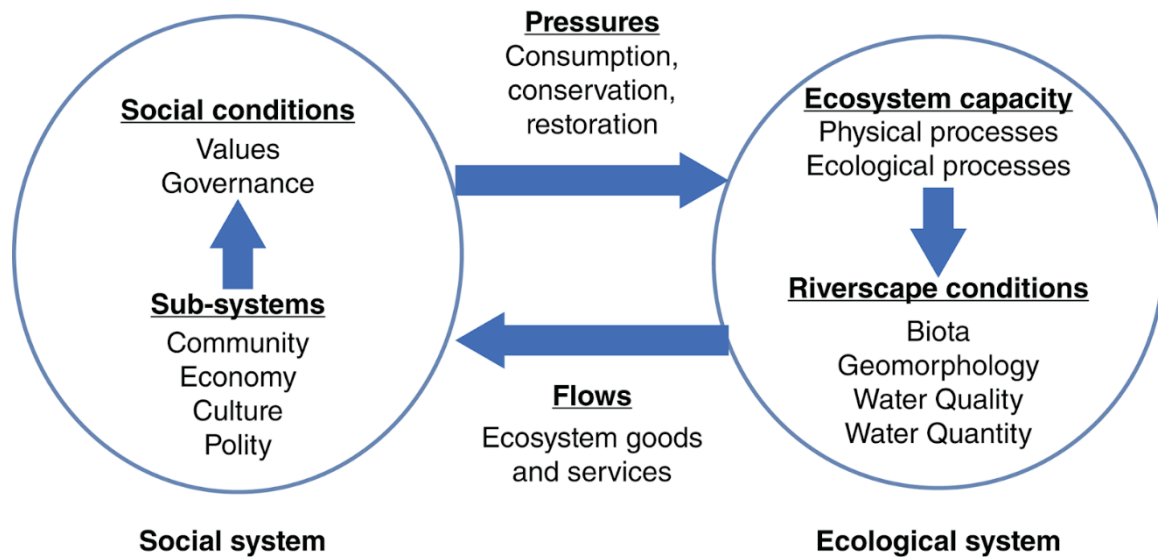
Social conditions
Values
Governance

Sub-systems
Community
Economy
Culture
Polity

Social system

Pressures
Consumption, conservation, restoration

Flows
Ecosystem goods and services

Ecosystem capacity
Physical processes
Ecological processes

Riverscape conditions
Biota
Geomorphology
Water Quality
Water Quantity

Ecological system